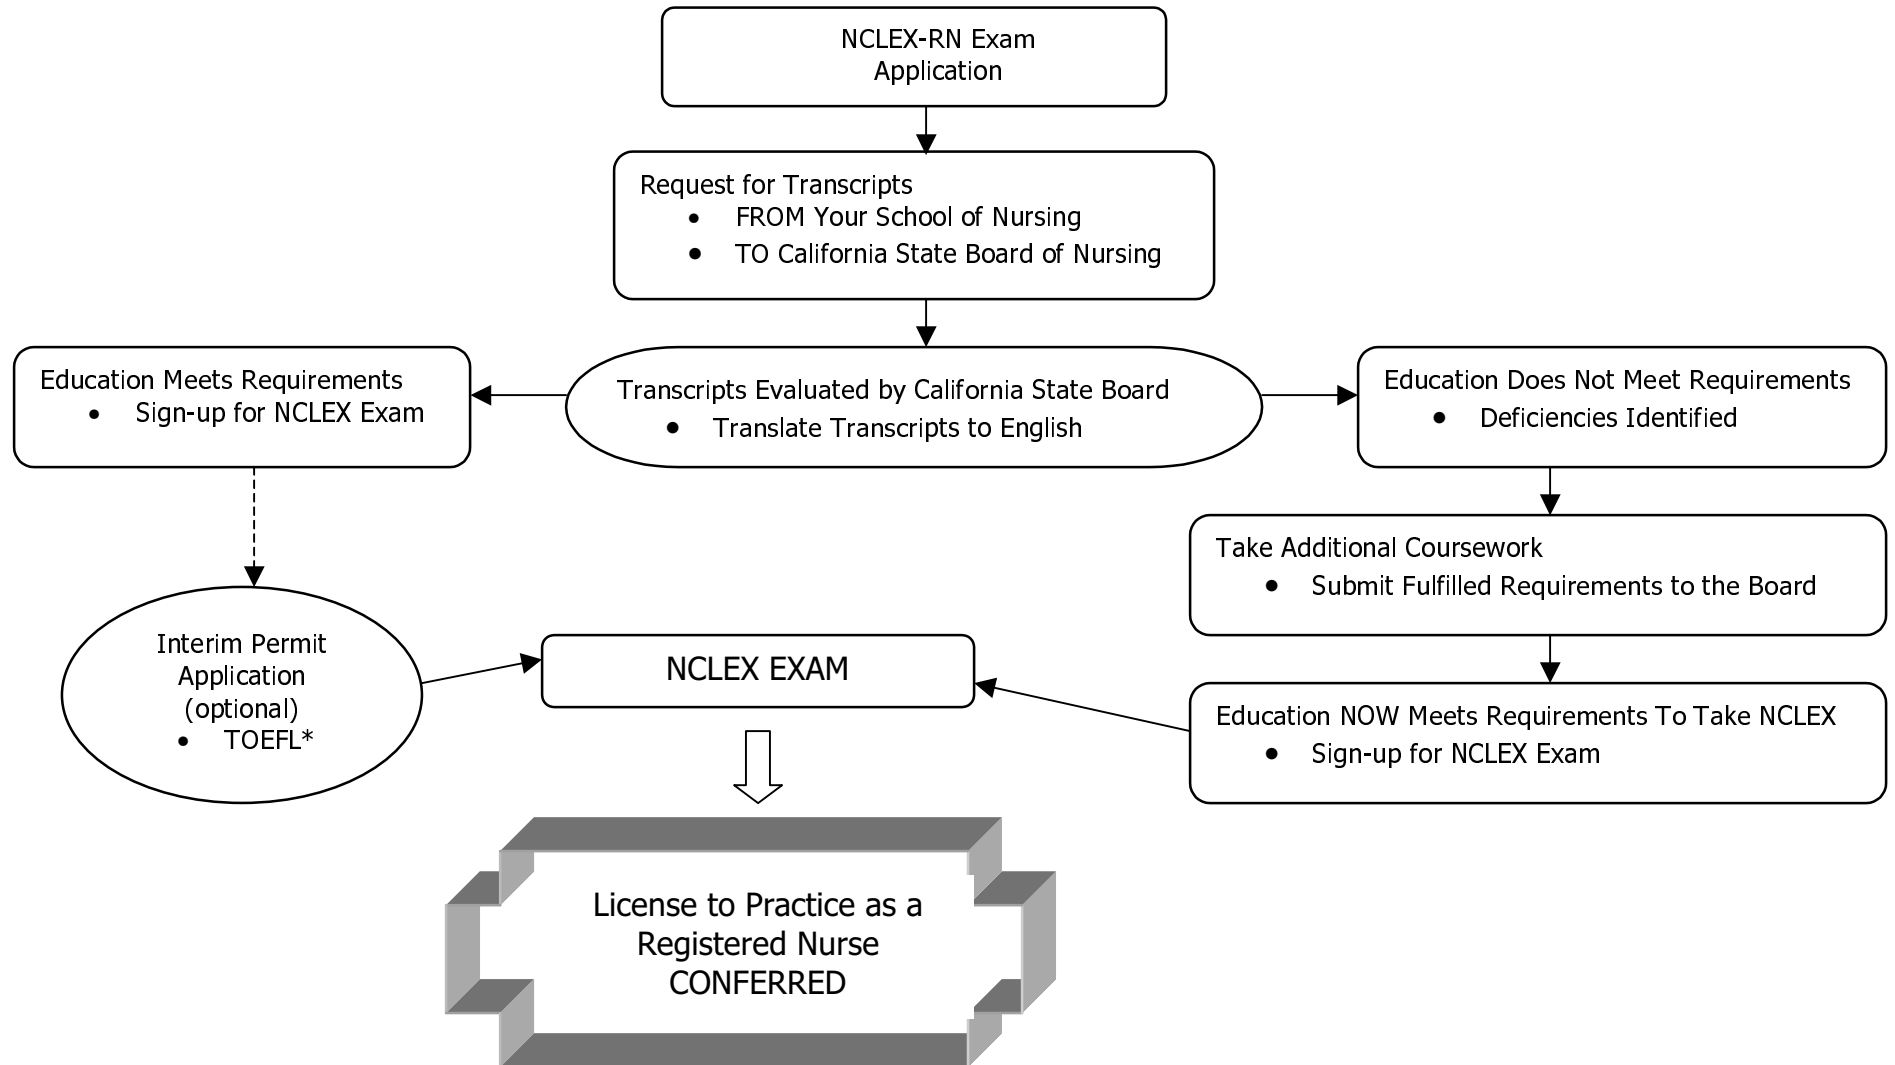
NCLEX-RN Exam Application

Request for Transcripts
- FROM Your School of Nursing
- TO California State Board of Nursing

Education Meets Requirements
- Sign-up for NCLEX Exam

Transcripts Evaluated by California State Board
- Translate Transcripts to English

Education Does Not Meet Requirements
- Deficiencies Identified

Take Additional Coursework
- Submit Fulfilled Requirements to the Board

Interim Permit Application (optional)
- TOEFL*

NCLEX EXAM

Education NOW Meets Requirements To Take NCLEX
- Sign-up for NCLEX Exam

License to Practice as a Registered Nurse CONFERRED